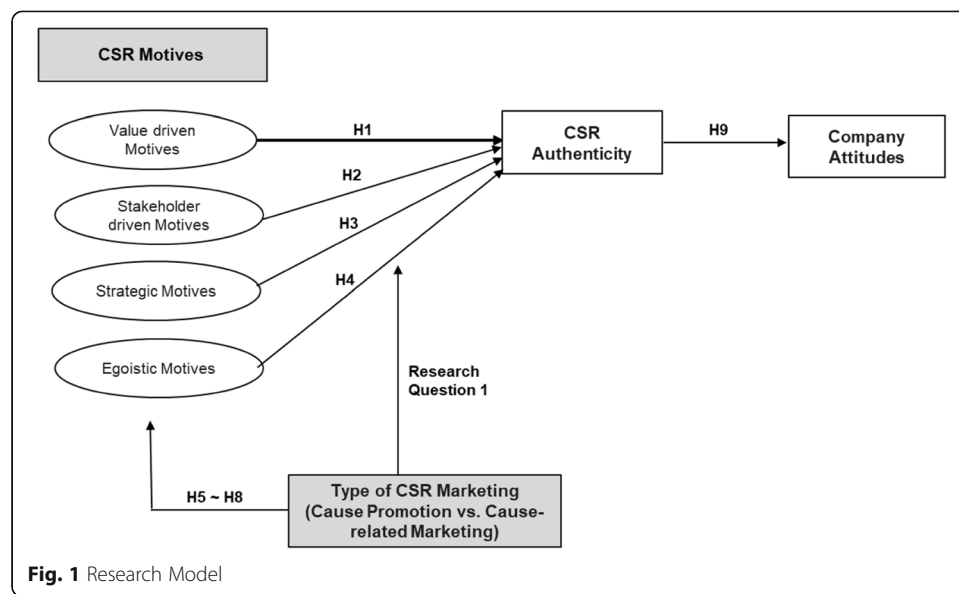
CSR Motives

Value driven Motives

Stakeholder driven Motives

Strategic Motives

Egoistic Motives

H1

H2

H3

H4

CSR Authenticity

H9

Company Attitudes

Research Question 1

H5 ~ H8

Type of CSR Marketing (Cause Promotion vs. Cause-related Marketing)

Fig. 1 Research Model